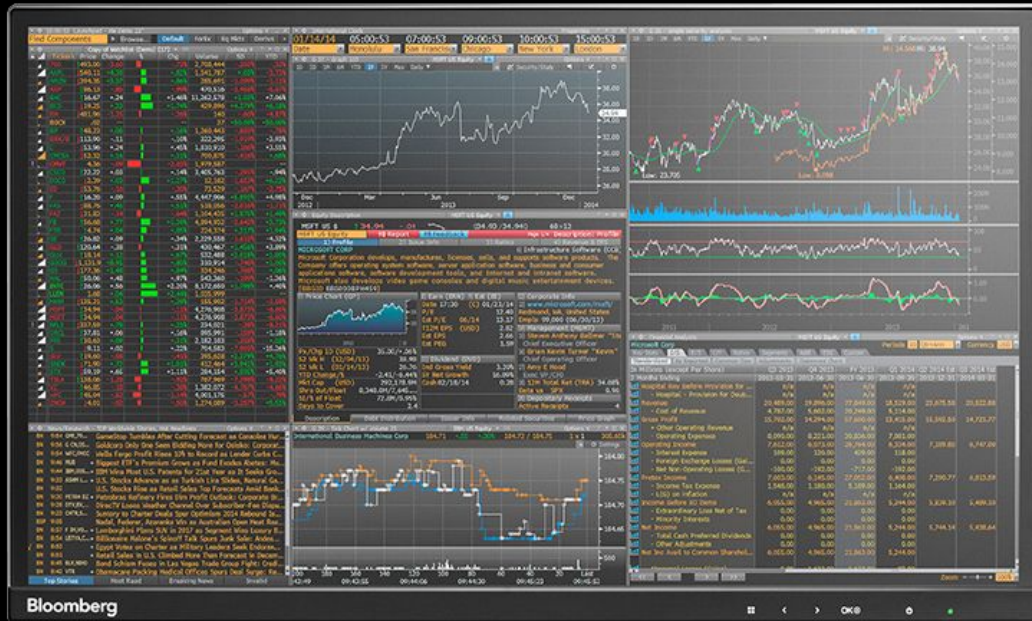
Find Components

01/14/14 05:00:53 07:00:53 09:00:53 10:00:53 15:00:53

Date Honolulu San Francisco Chicago New York London

MSFT US Equity

36.00
34.00
32.00
30.00
28.00

Dec 2012 Mar Jun 2013 Sep Dec 2014

MSFT US $ 34.94

MICROSOFT CORP

Microsoft Corporation develops, manufactures, licenses, sells, and supports software products. The Company offers operating system software, server application software, business and consumer applications software, software development tools, and Internet and intranet software. Microsoft also develops video game consoles and digital music entertainment devices.

1) Price Chart

2) Earn

P/E
Est P/E
T12M EPS (USD)
Est EPS
Est PEG

Corporate Info
www.microsoft.com/msft/
Redmond, WA, United States

Management
Steven Anthony Ballmer
Amy E Hood

Dividend
Ind Gross Yield
5Y Net Growth

Active Requests

Top Stories  Most Read  Breaking News

GameStop Tumbles After Cutting Forecast
Wells Fargo Profit Rises
Tiffany Forecast
U.S. Stocks Advance
Nadal, Federer, Azarenka Win as Australian Open Heat
Goldman Sachs
Retail Sales Rise
Samsung

International Business Machines Corp

Microsoft Corp

Hospital
Revenue
Cost of Revenue
Gross Profit
Other Operating Revenue
Operating Expenses
Operating Income
Interest Expense
Foreign Exchange Losses
Net Non-Operating Losses
Pretax Income
Income Tax Expense
Income before XO Items
Extraordinary Loss Net of Tax
Minority Interests
Net Income
Total Cash Preferred Dividends
Other Adjustments
Net Income Avail to Common Shareholders

Low: 23.705

Bloomberg